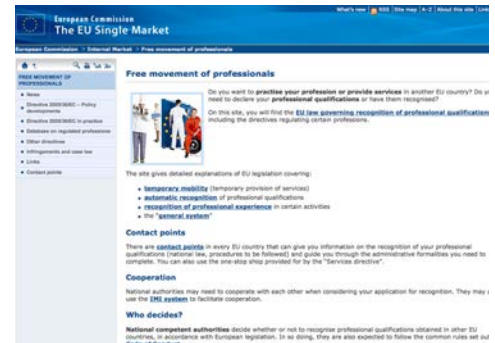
European Commission
The EU Single Market

What's new | RSS | Site map | A-Z | About this site

European Commission > Internal Market > Free movement of professionals

FREE MOVEMENT OF PROFESSIONALS

News

Directive 2005/36/EC – Policy developments

Directive 2005/36/EC in practice

Database on regulated professions

Other directives

Infringements and case law

Links

Contact points

Free movement of professionals

Do you want to practise your profession or provide services in another EU country? Do y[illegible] need to declare your professional qualifications or have them recognised?

On this site, you will find the EU law governing recognition of professional qualification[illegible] including the directives regulating certain professions.

The site gives detailed explanations of EU legislation covering:

temporary mobility (temporary provision of services)

automatic recognition of professional qualifications

recognition of professional experience in certain activities

the "general system"

Contact points

There are contact points in every EU country that can give you information on the recognition of your professional qualifications (national law, procedures to be followed) and guide you through the administrative formalities you need to complete. You can also use the one-stop shop provided for by the "Services directive".

Cooperation

National authorities may need to cooperate with each other when considering your application for recognition. They may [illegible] use the IMI system to facilitate cooperation.

Who decides?

National competent authorities decide whether or not to recognise professional qualifications obtained in other EU countries, in accordance with European legislation. In so doing, they are also expected to follow the common rules set out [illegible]